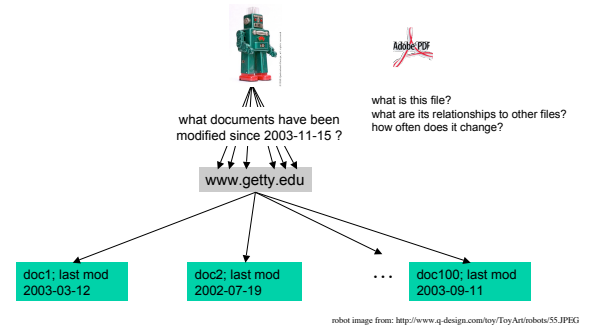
Adobe PDF

what is this file?
what are its relationships to other files?
how often does it change?

what documents have been modified since 2003-11-15 ?

www.getty.edu

doc1; last mod 2003-03-12

doc2; last mod 2002-07-19

...

doc100; last mod 2003-09-11

robot image from: http://www.q-design.com/toy/ToyArt/robots/55.JPEG